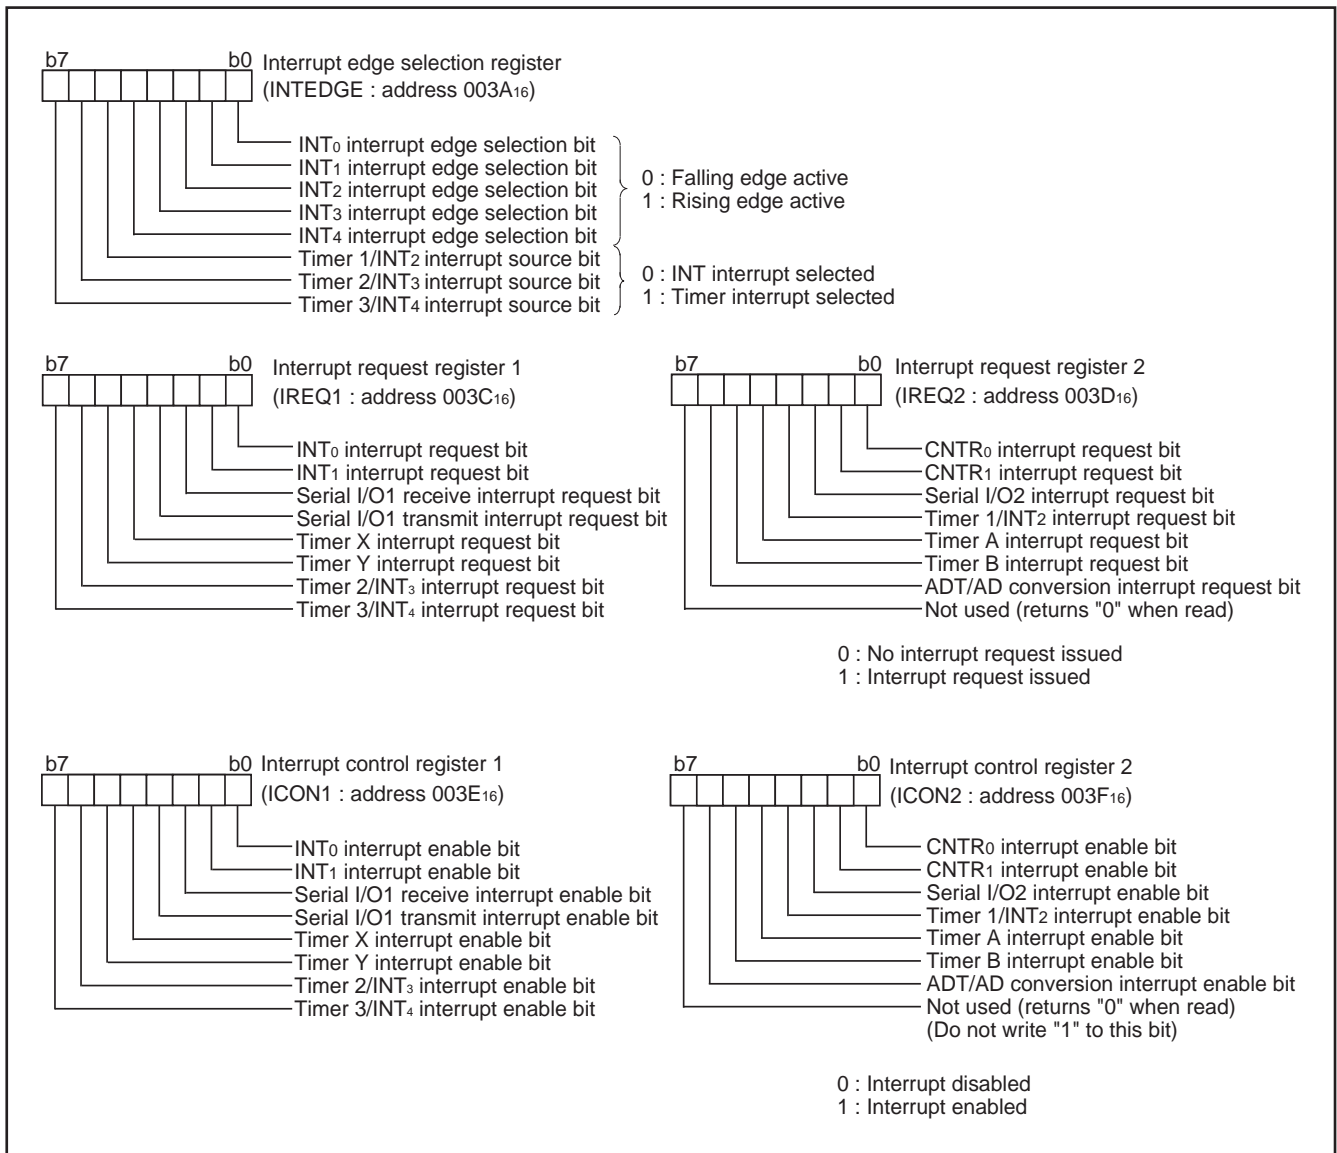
b7 b0 Interrupt edge selection register
(INTEDGE : address $003A_{16}$)

$INT_0$ interrupt edge selection bit
$INT_1$ interrupt edge selection bit
$INT_2$ interrupt edge selection bit
$INT_3$ interrupt edge selection bit
$INT_4$ interrupt edge selection bit
Timer 1/$INT_2$ interrupt source bit
Timer 2/$INT_3$ interrupt source bit
Timer 3/$INT_4$ interrupt source bit

0 : Falling edge active
1 : Rising edge active

0 : INT interrupt selected
1 : Timer interrupt selected

b7 b0 Interrupt request register 1
(IREQ1 : address $003C_{16}$)

$INT_0$ interrupt request bit
$INT_1$ interrupt request bit
Serial I/O1 receive interrupt request bit
Serial I/O1 transmit interrupt request bit
Timer X interrupt request bit
Timer Y interrupt request bit
Timer 2/$INT_3$ interrupt request bit
Timer 3/$INT_4$ interrupt request bit

b7 b0 Interrupt request register 2
(IREQ2 : address $003D_{16}$)

$CNTR_0$ interrupt request bit
$CNTR_1$ interrupt request bit
Serial I/O2 interrupt request bit
Timer 1/$INT_2$ interrupt request bit
Timer A interrupt request bit
Timer B interrupt request bit
ADT/AD conversion interrupt request bit
Not used (returns "0" when read)

0 : No interrupt request issued
1 : Interrupt request issued

b7 b0 Interrupt control register 1
(ICON1 : address $003E_{16}$)

$INT_0$ interrupt enable bit
$INT_1$ interrupt enable bit
Serial I/O1 receive interrupt enable bit
Serial I/O1 transmit interrupt enable bit
Timer X interrupt enable bit
Timer Y interrupt enable bit
Timer 2/$INT_3$ interrupt enable bit
Timer 3/$INT_4$ interrupt enable bit

b7 b0 Interrupt control register 2
(ICON2 : address $003F_{16}$)

$CNTR_0$ interrupt enable bit
$CNTR_1$ interrupt enable bit
Serial I/O2 interrupt enable bit
Timer 1/$INT_2$ interrupt enable bit
Timer A interrupt enable bit
Timer B interrupt enable bit
ADT/AD conversion interrupt enable bit
Not used (returns "0" when read)
(Do not write "1" to this bit)

0 : Interrupt disabled
1 : Interrupt enabled